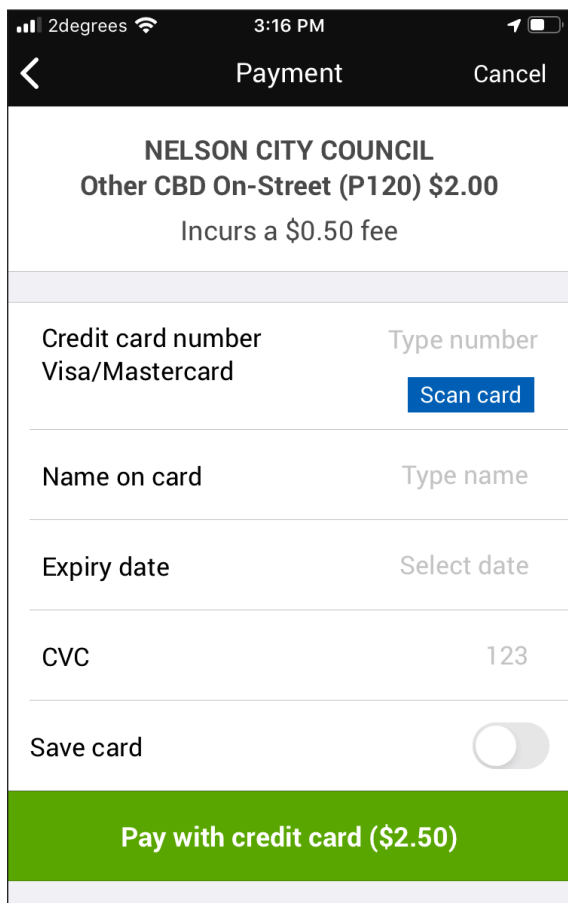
2degrees 3:16 PM

Payment Cancel

NELSON CITY COUNCIL
Other CBD On-Street (P120) $2.00
Incurs a $0.50 fee

Credit card number
Visa/Mastercard
Type number
Scan card

Name on card
Type name

Expiry date
Select date

CVC
123

Save card

Pay with credit card ($2.50)